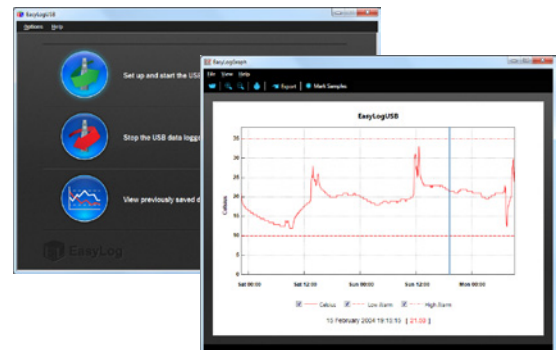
EasyLogUSB
Options Help
Set up and start the USB
Stop the USB data logg
View previously saved d
EasyLog

EasyLogGraph
File View Help
Export Mark Samples
EasyLogUSB
35
30
25
20
15
10
5
0
Celsius
Sat 00:00
Sat 12:00
Sun 00:00
Sun 12:00
Mon 00:00
Celsius Low Alarm High Alarm
10 February 2004 19:10:10 | 21.00 |